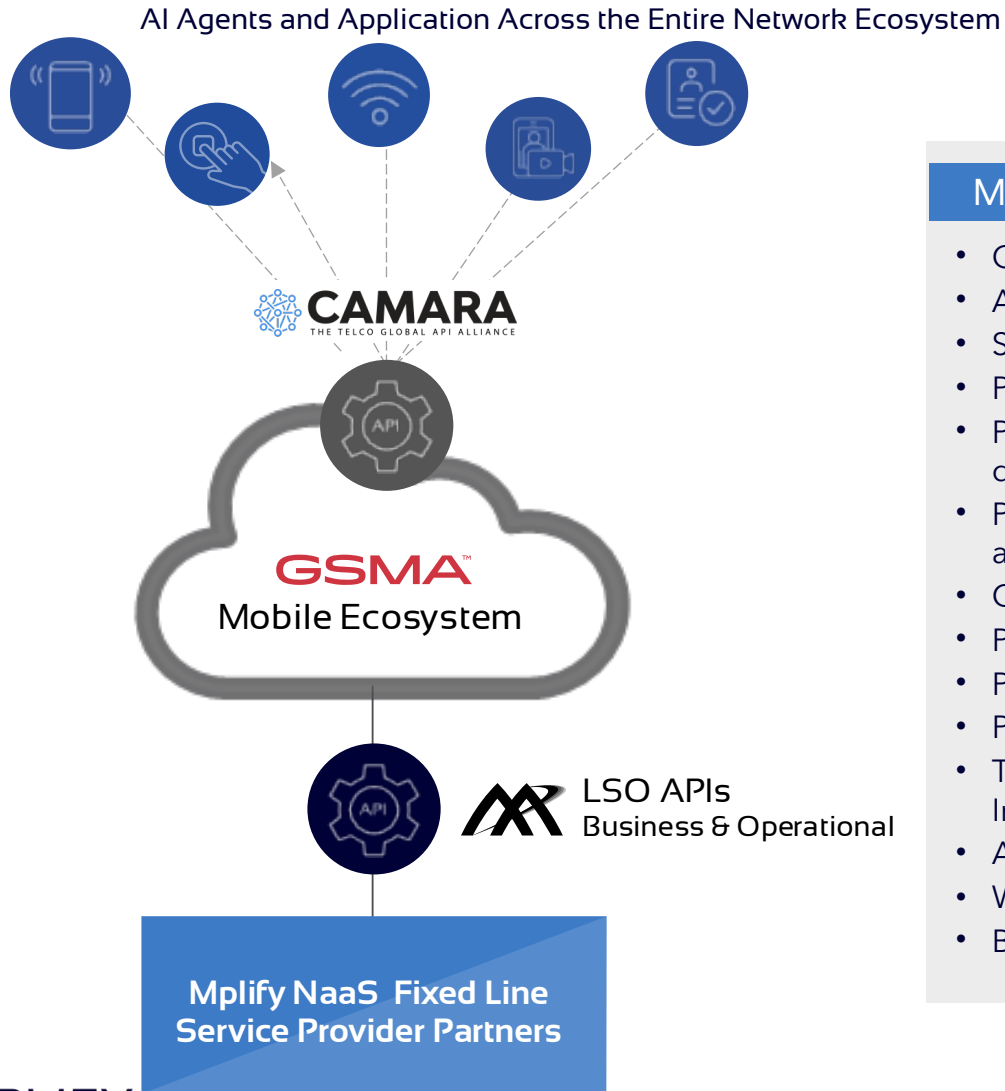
AI Agents and Application Across the Entire Network Ecosystem

CAMARA
THE TELCO GLOBAL API ALLIANCE

API

GSMA™
Mobile Ecosystem

API

LSO APIs
Business & Operational

Mplify NaaS Fixed Line Service Provider Partners

M

• C
• A
• S
• F
• F
o
• F
a
• C
• F
• F
• F
• T
Ir
• A
• V
• E